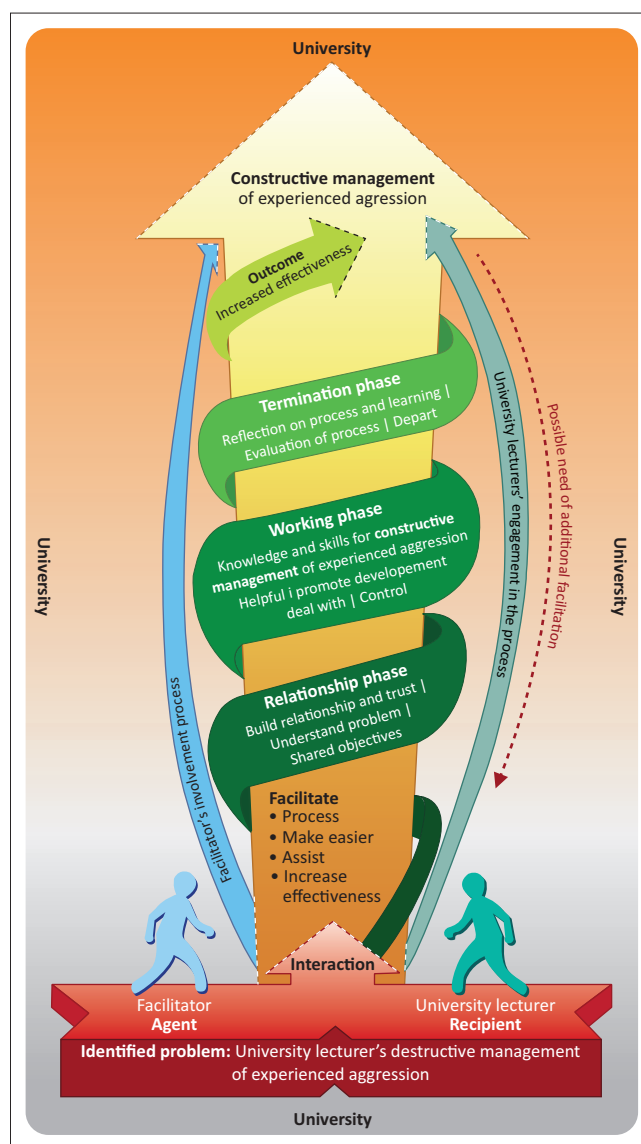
University

Constructive management of experienced agression

Outcome
Increased effectiveness

Termination phase
Reflection on process and learning | Evaluation of process | Depart

Working phase
Knowledge and skills for constructive management of experienced aggression
Helpful i promote developement deal with | Control

Relationship phase
Build relationship and trust | Understand problem | Shared objectives

Facilitate
• Process
• Make easier
• Assist
• Increase effectiveness

University

University

Facilitator's involvement process

University lecturers' engagement in the process

Possible need of additional facilitation

Interaction

Facilitator
Agent

University lecturer
Recipient

Identified problem: University lecturer's destructive management of experienced aggression

University